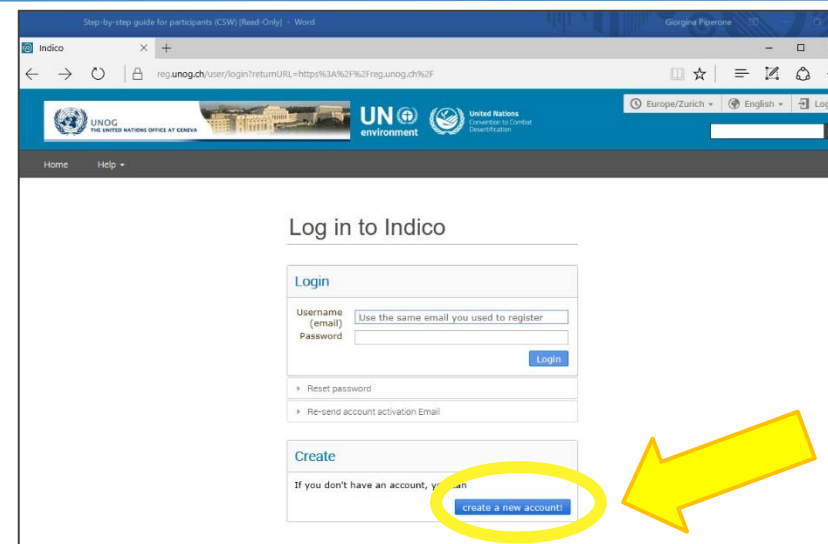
Step-by-step guide for participants (CSW) [Read-Only] - Word

Giorgina Piperone

Indico

reg.unog.ch/user/login?returnURL=https%3A%2F%2Freg.unog.ch%2F

UNOG
THE UNITED NATIONS OFFICE AT GENEVA

UN environment

United Nations
Convention to Combat
Desertification

Europe/Zurich

English

Log

Home

Help

Log in to Indico

Login

Username (email)

Use the same email you used to register

Password

Login

Reset password

Re-send account activation Email

Create

If you don't have an account, y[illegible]an

create a new account!